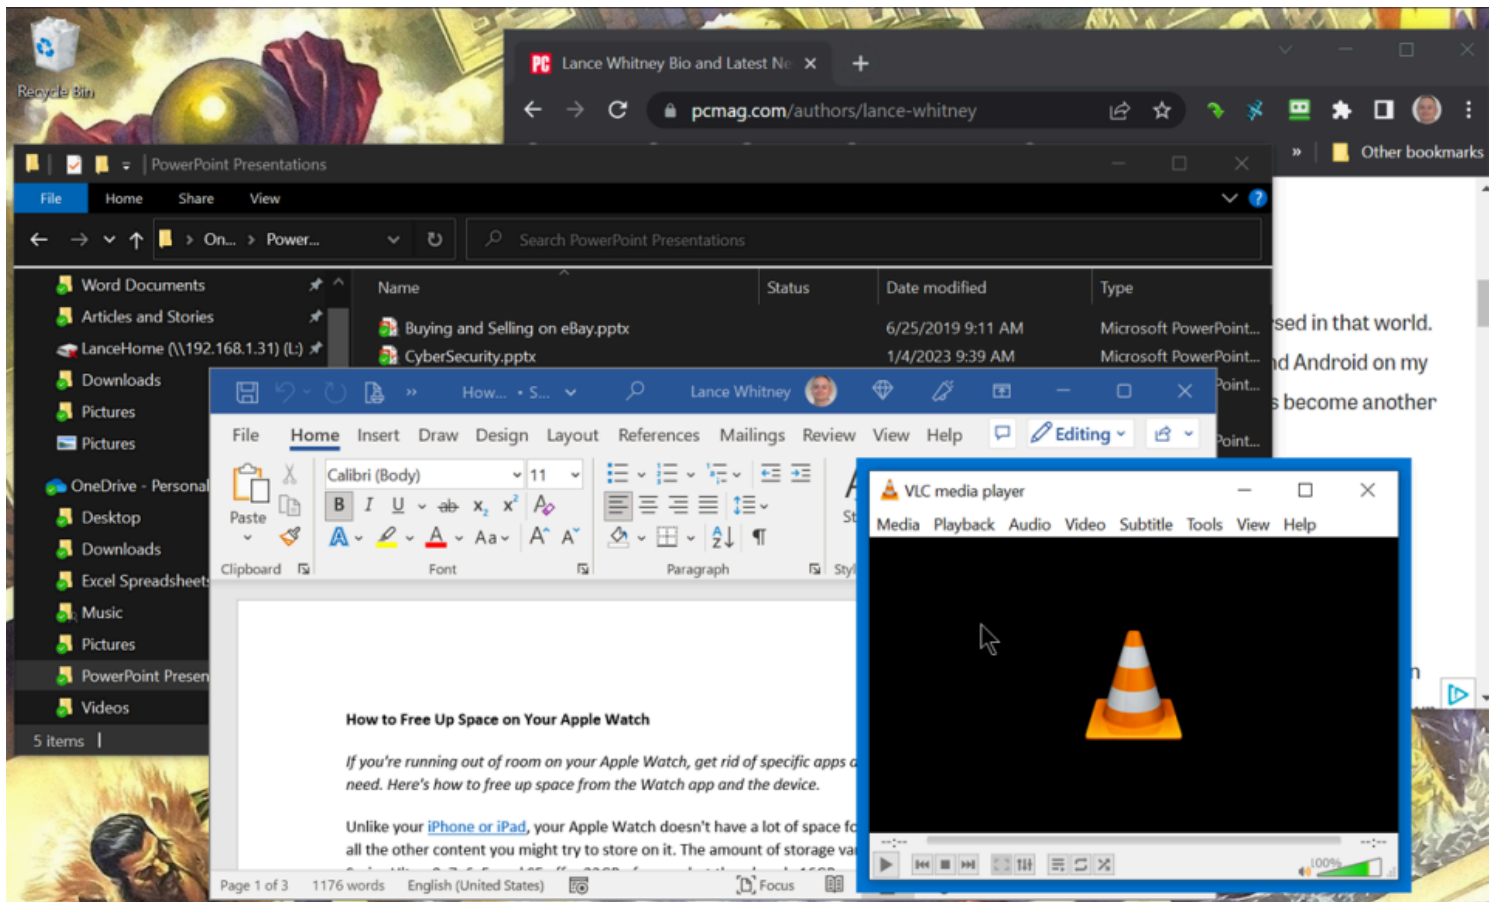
Recycle Bin

Lance Whitney Bio and Latest Ne ×

pcmag.com/authors/lance-whitney

Other bookmarks

PowerPoint Presentations

File Home Share View

On... > Power...

Search PowerPoint Presentations

Word Documents
Articles and Stories
LanceHome (\\192.168.1.31) (L:)
Downloads
Pictures
Pictures
OneDrive - Personal
Desktop
Downloads
Excel Spreadsheets
Music
Pictures
PowerPoint Presen
Videos

5 items

| Name | Status | Date modified | Type |
|---|---|---|---|
| Buying and Selling on eBay.pptx | | 6/25/2019 9:11 AM | Microsoft PowerPoint... |
| CyberSecurity.pptx | | 1/4/2023 9:39 AM | Microsoft PowerPoint... |

sed in that world.
d Android on my
become another

How... • S... Lance Whitney

File Home Insert Draw Design Layout References Mailings Review View Help Editing

Paste Calibri (Body) 11 B I U ab $x_2$ $x^2$ A Aa Clipboard Font Paragraph Sty

How to Free Up Space on Your Apple Watch

If you're running out of room on your Apple Watch, get rid of specific apps a need. Here's how to free up space from the Watch app and the device.

Unlike your iPhone or iPad, your Apple Watch doesn't have a lot of space fo all the other content you might try to store on it. The amount of storage va

Page 1 of 3 1176 words English (United States) Focus

VLC media player
Media Playback Audio Video Subtitle Tools View Help
--:-- --:--
100%